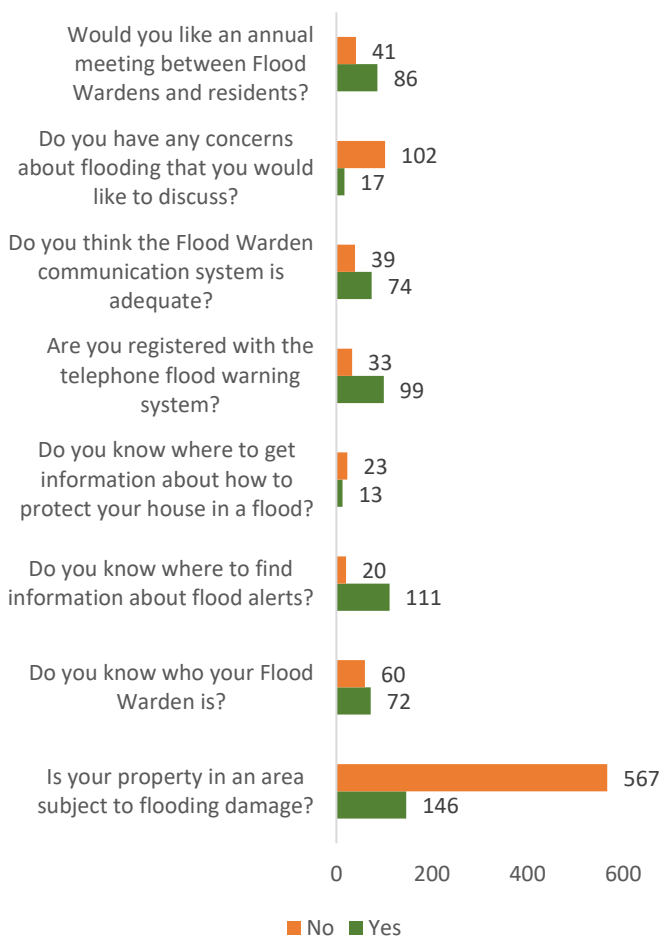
Would you like an annual meeting between Flood Wardens and residents?
41
86

Do you have any concerns about flooding that you would like to discuss?
102
17

Do you think the Flood Warden communication system is adequate?
39
74

Are you registered with the telephone flood warning system?
33
99

Do you know where to get information about how to protect your house in a flood?
23
13

Do you know where to find information about flood alerts?
20
111

Do you know who your Flood Warden is?
60
72

Is your property in an area subject to flooding damage?
567
146

0 200 400 600

No Yes